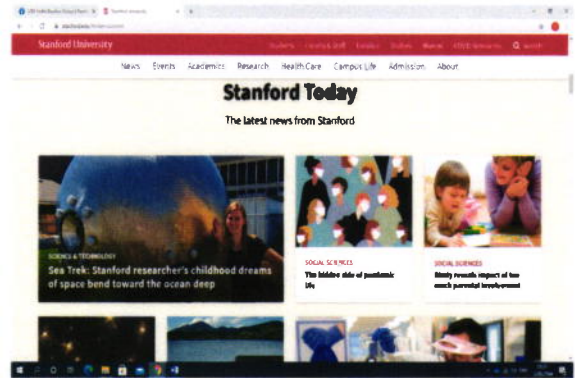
Stanford University

Students Faculty & Staff Families Visitors Alumni COVID Resources Search

News Events Academics Research Health Care Campus Life Admission About

Stanford Today

The latest news from Stanford

SCIENCE & TECHNOLOGY

Sea Trek: Stanford researcher's childhood dreams of space bend toward the ocean deep

SOCIAL SCIENCES

The hidden side of pandemic life

SOCIAL SCIENCES

Study reveals impact of too much parental involvement